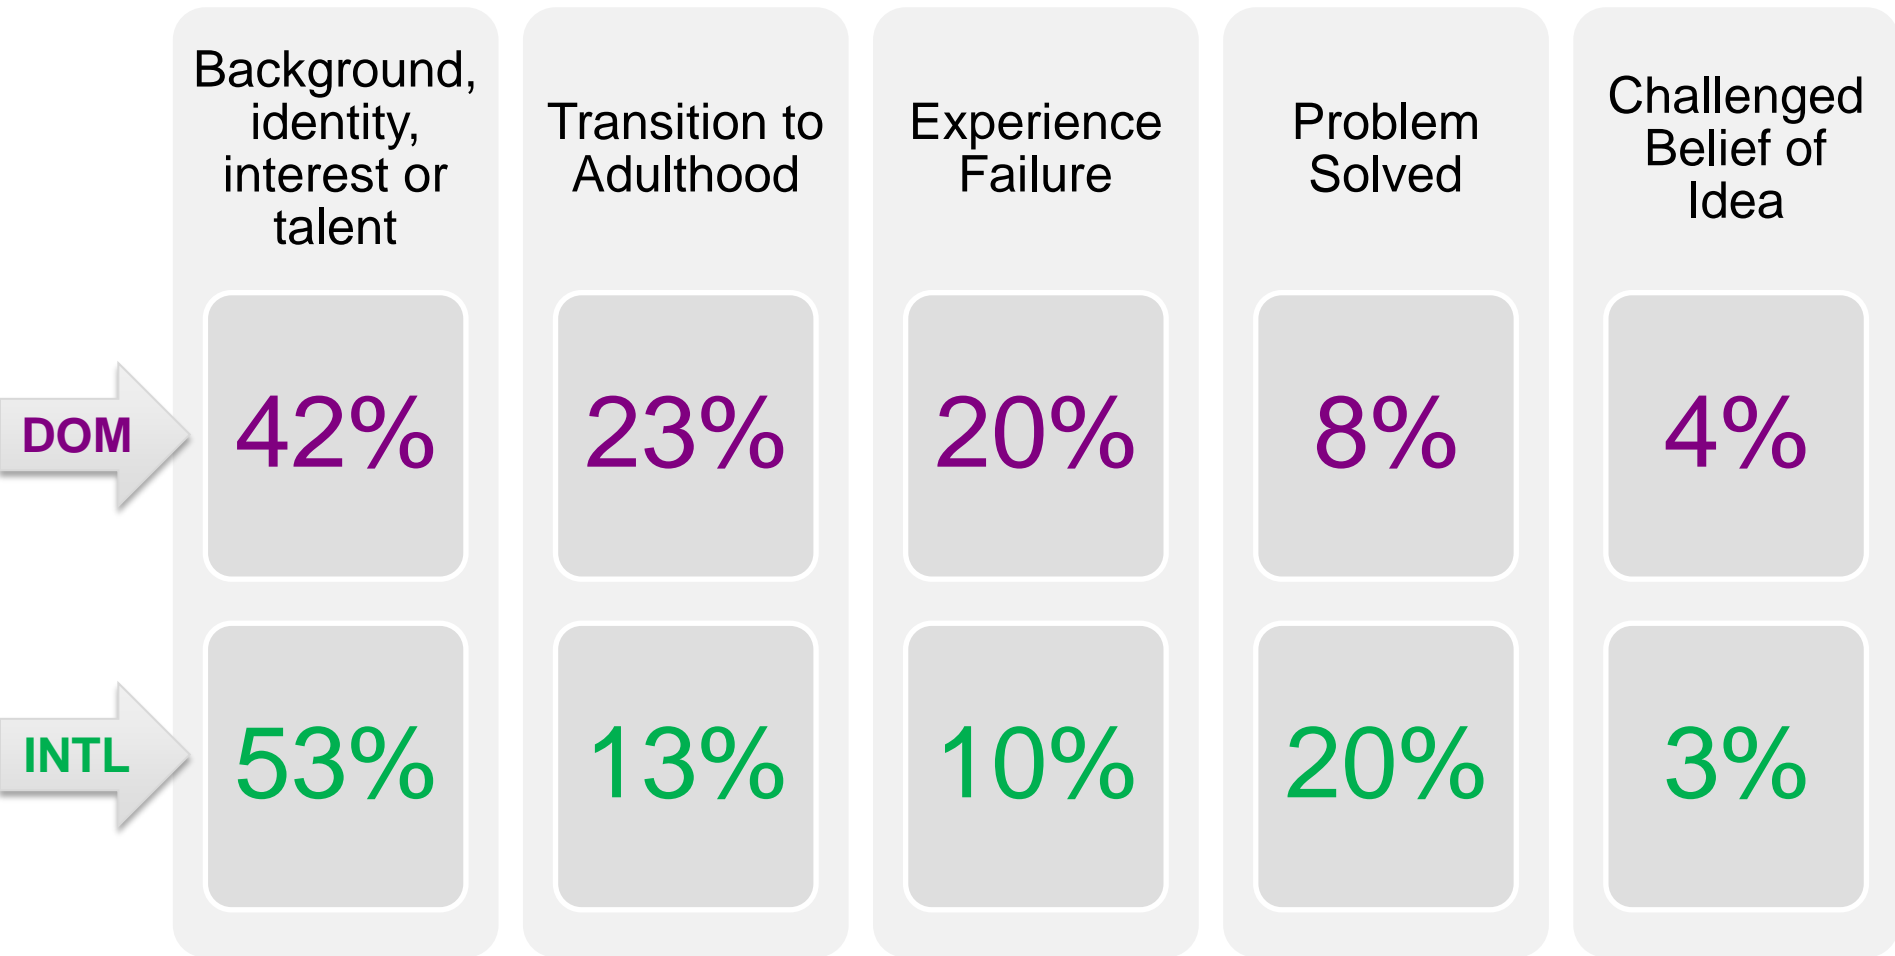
|  | Background, identity, interest or talent | Transition to Adulthood | Experience Failure | Problem Solved | Challenged Belief of Idea |
|---|---|---|---|---|---|
| DOM | 42% | 23% | 20% | 8% | 4% |
| INTL | 53% | 13% | 10% | 20% | 3% |